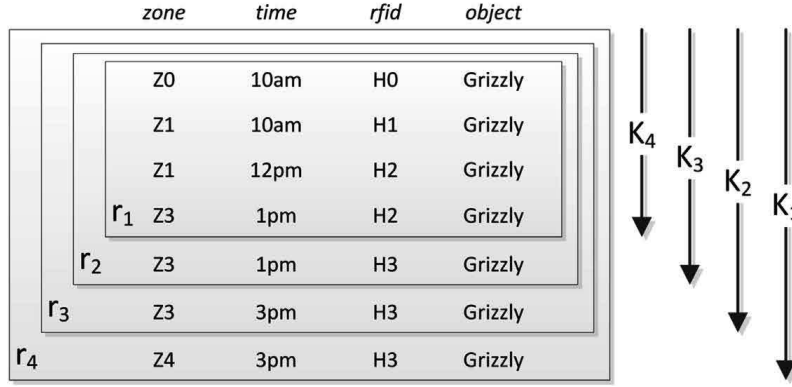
| zone | time | rfid | object |
|---|---|---|---|
| Z0 | 10am | H0 | Grizzly |
| Z1 | 10am | H1 | Grizzly |
| Z1 | 12pm | H2 | Grizzly |
| $r_1$ Z3 | 1pm | H2 | Grizzly |
| $r_2$ Z3 | 1pm | H3 | Grizzly |
| $r_3$ Z3 | 3pm | H3 | Grizzly |
| $r_4$ Z4 | 3pm | H3 | Grizzly |

$K_4$ $K_3$ $K_2$ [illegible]